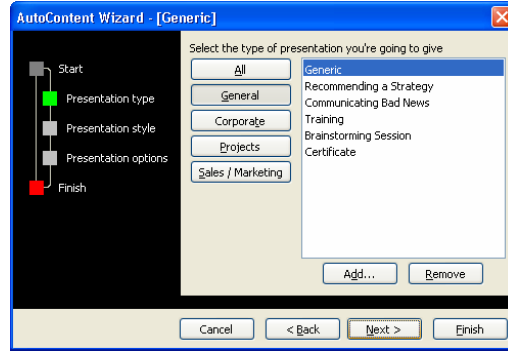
AutoContent Wizard - [Generic]

Start

Presentation type

Presentation style

Presentation options

Finish

Select the type of presentation you're going to give

All

General

Corporate

Projects

Sales / Marketing

Generic
Recommending a Strategy
Communicating Bad News
Training
Brainstorming Session
Certificate

Add...

Remove

Cancel

< Back

Next >

Finish